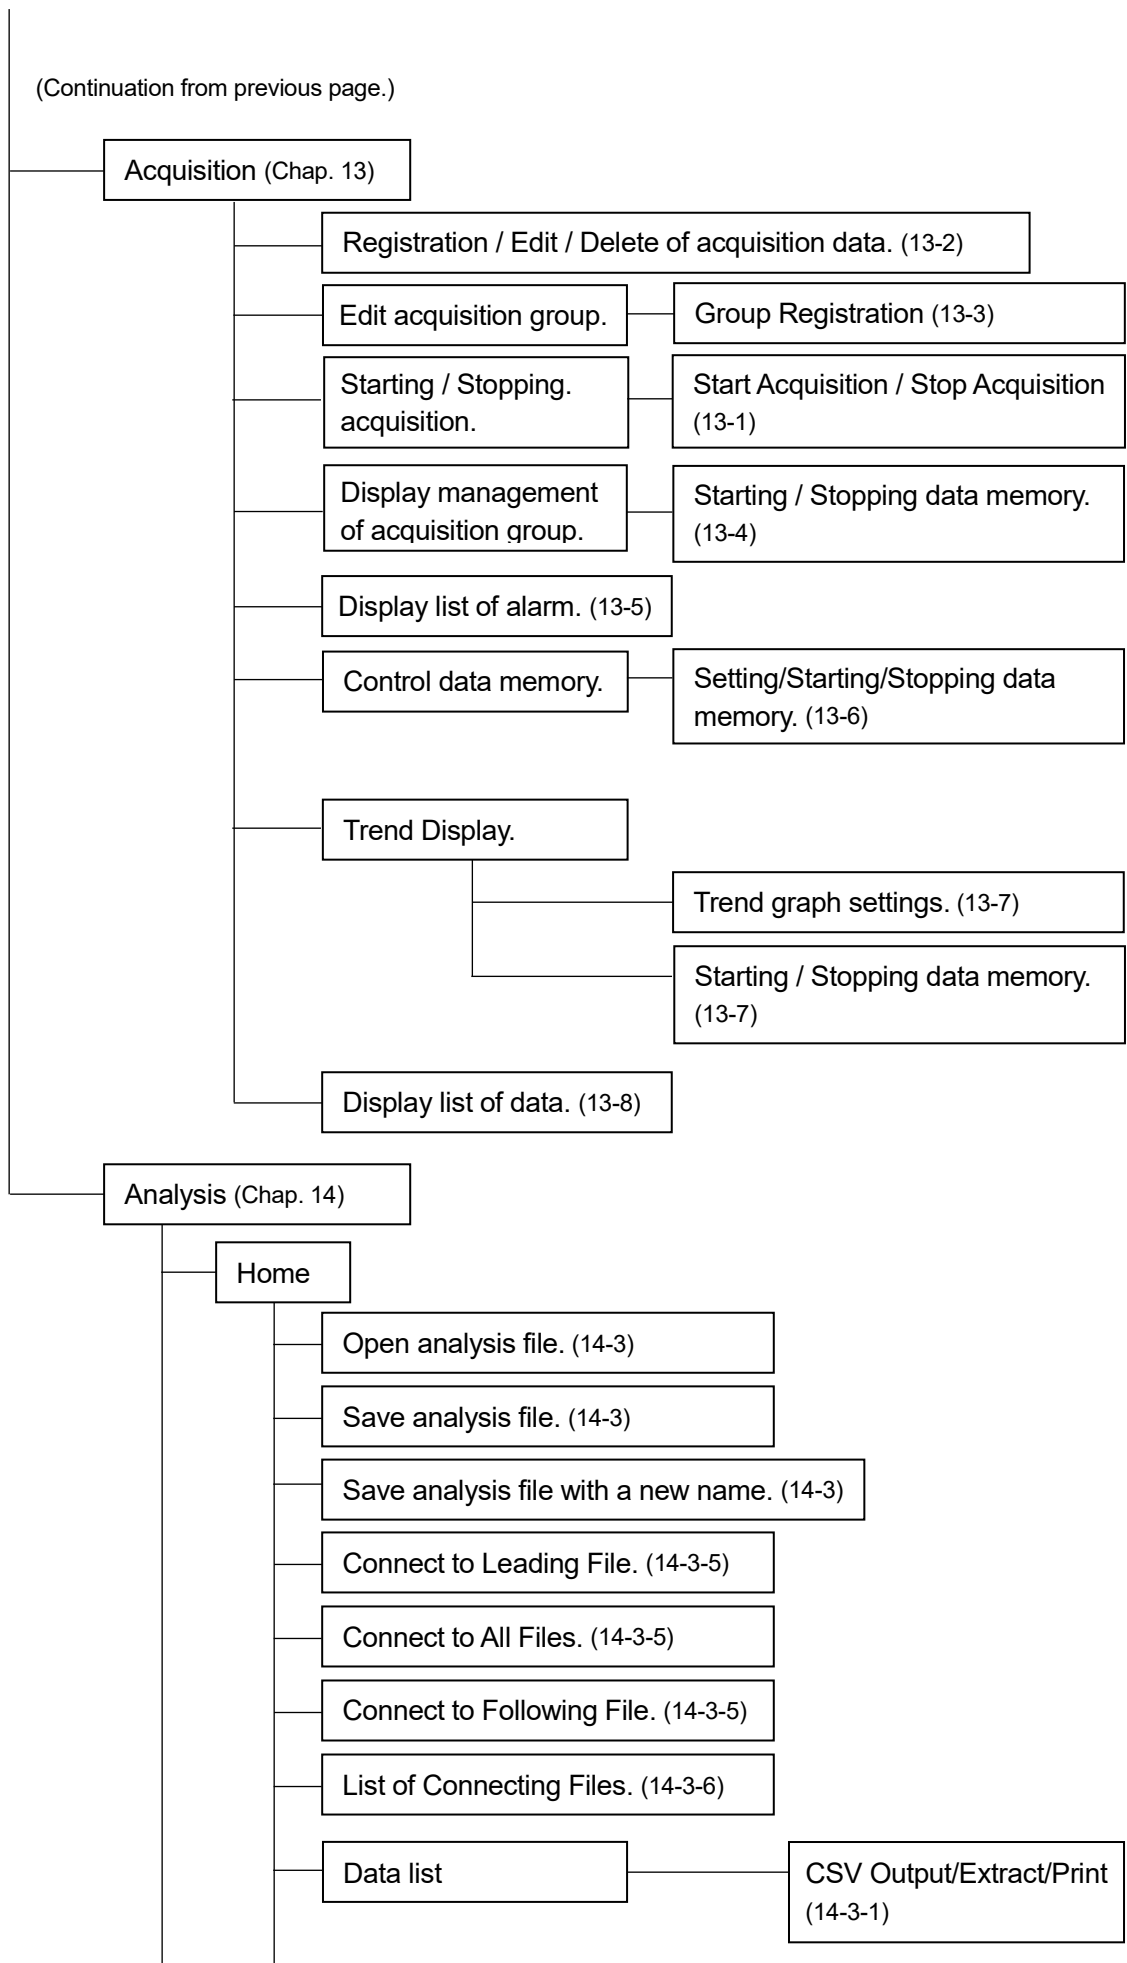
(Continuation from previous page.)

Acquisition (Chap. 13)

Registration / Edit / Delete of acquisition data. (13-2)

Edit acquisition group.

Group Registration (13-3)

Starting / Stopping. acquisition.

Start Acquisition / Stop Acquisition (13-1)

Display management of acquisition group.

Starting / Stopping data memory. (13-4)

Display list of alarm. (13-5)

Control data memory.

Setting/Starting/Stopping data memory. (13-6)

Trend Display.

Trend graph settings. (13-7)

Starting / Stopping data memory. (13-7)

Display list of data. (13-8)

Analysis (Chap. 14)

Home

Open analysis file. (14-3)

Save analysis file. (14-3)

Save analysis file with a new name. (14-3)

Connect to Leading File. (14-3-5)

Connect to All Files. (14-3-5)

Connect to Following File. (14-3-5)

List of Connecting Files. (14-3-6)

Data list

CSV Output/Extract/Print (14-3-1)